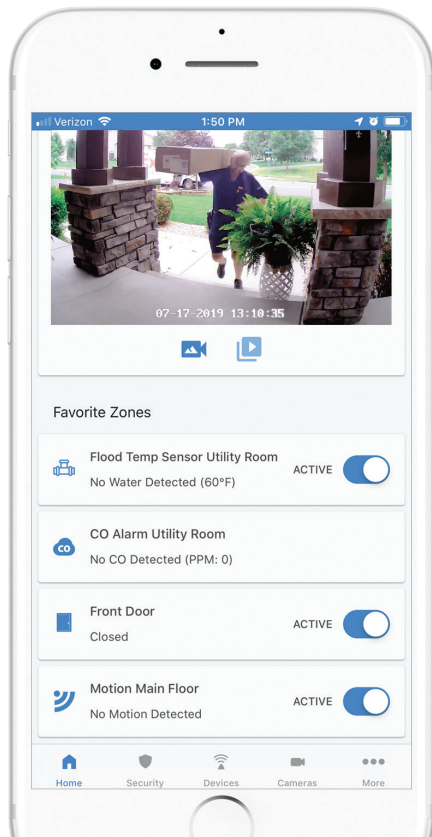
Verizon 1:50 PM

07-17-2019 13:10:35

Favorite Zones

Flood Temp Sensor Utility Room
No Water Detected (60°F)
ACTIVE

CO
CO Alarm Utility Room
No CO Detected (PPM: 0)

Front Door
Closed
ACTIVE

Motion Main Floor
No Motion Detected
ACTIVE

Home Security Devices Cameras More